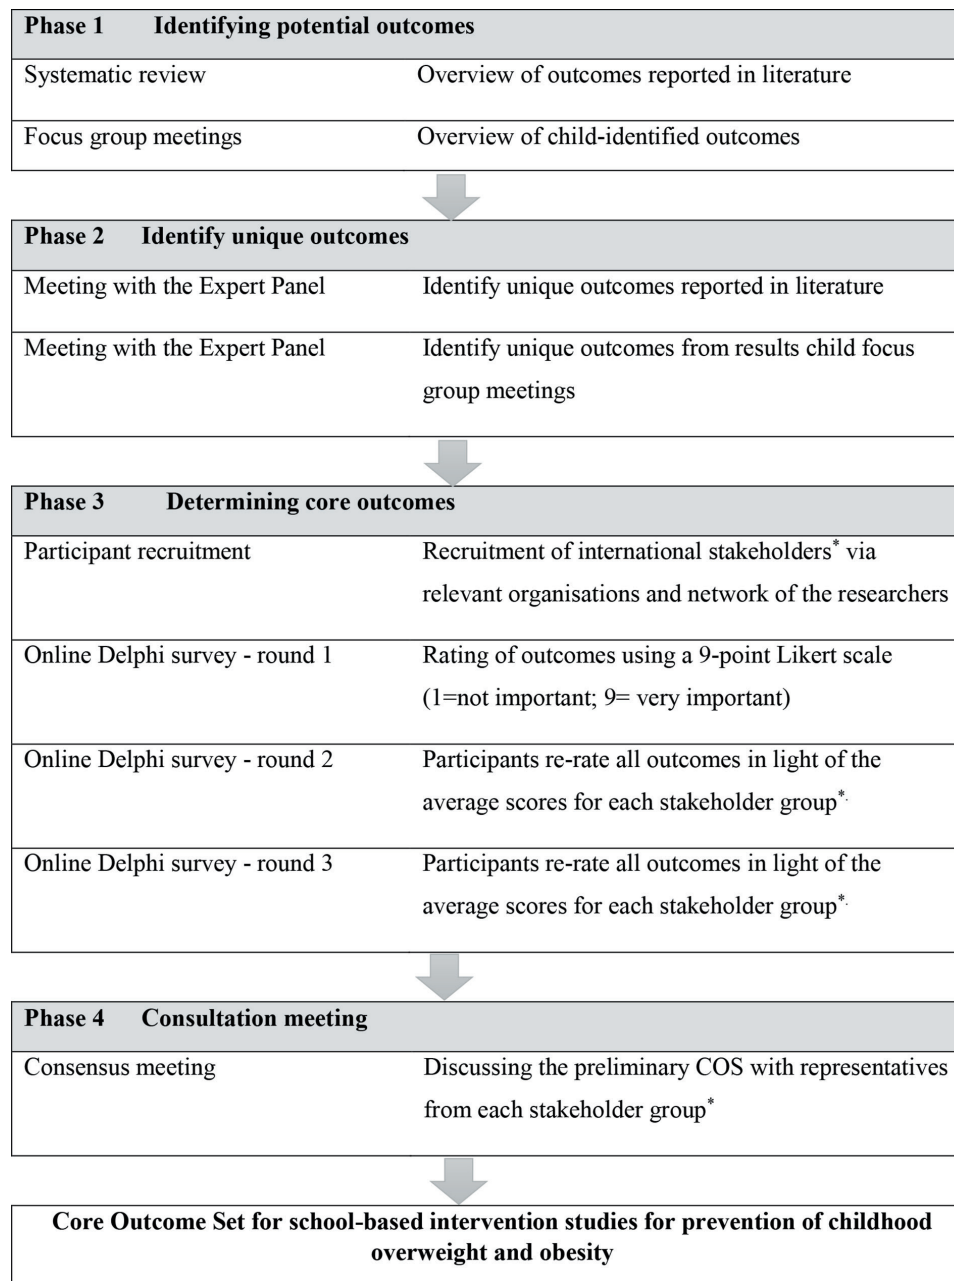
| Phase 1 Identifying potential outcomes | |
|---|---|
| Systematic review | Overview of outcomes reported in literature |
| Focus group meetings | Overview of child-identified outcomes |

| Phase 2 Identify unique outcomes | |
|---|---|
| Meeting with the Expert Panel | Identify unique outcomes reported in literature |
| Meeting with the Expert Panel | Identify unique outcomes from results child focus group meetings |

| Phase 3 Determining core outcomes | |
|---|---|
| Participant recruitment | Recruitment of international stakeholders* via relevant organisations and network of the researchers |
| Online Delphi survey - round 1 | Rating of outcomes using a 9-point Likert scale (1=not important; 9= very important) |
| Online Delphi survey - round 2 | Participants re-rate all outcomes in light of the average scores for each stakeholder group*. |
| Online Delphi survey - round 3 | Participants re-rate all outcomes in light of the average scores for each stakeholder group*. |

| Phase 4 Consultation meeting | |
|---|---|
| Consensus meeting | Discussing the preliminary COS with representatives from each stakeholder group* |

Core Outcome Set for school-based intervention studies for prevention of childhood overweight and obesity